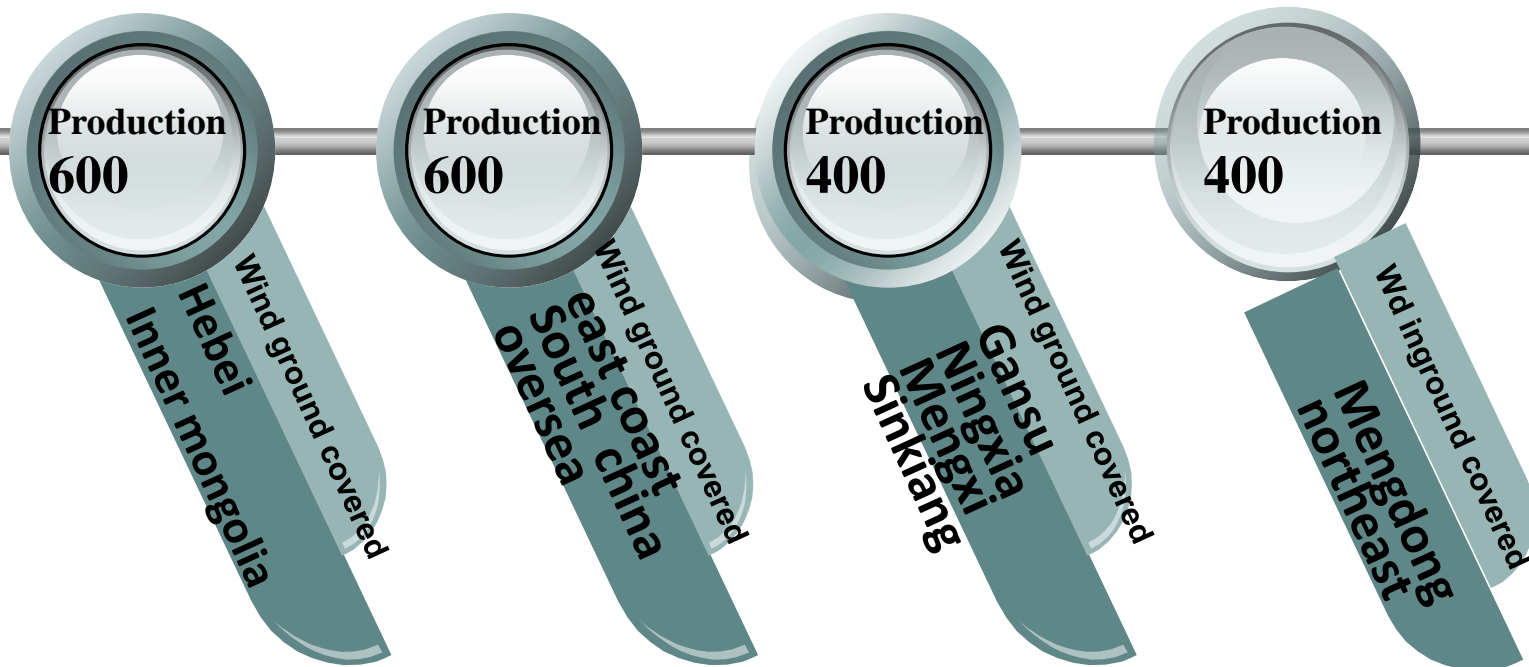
Production
600

Wind ground covered
Hebei
Inner mongolia

Production
600

Wind ground covered
east coast
South china
oversea

Production
400

Wind ground covered
Gansu
Ningxia
Mengxi
Sinkiang

Production
400

Wd inground covered
Mengdong
northeast